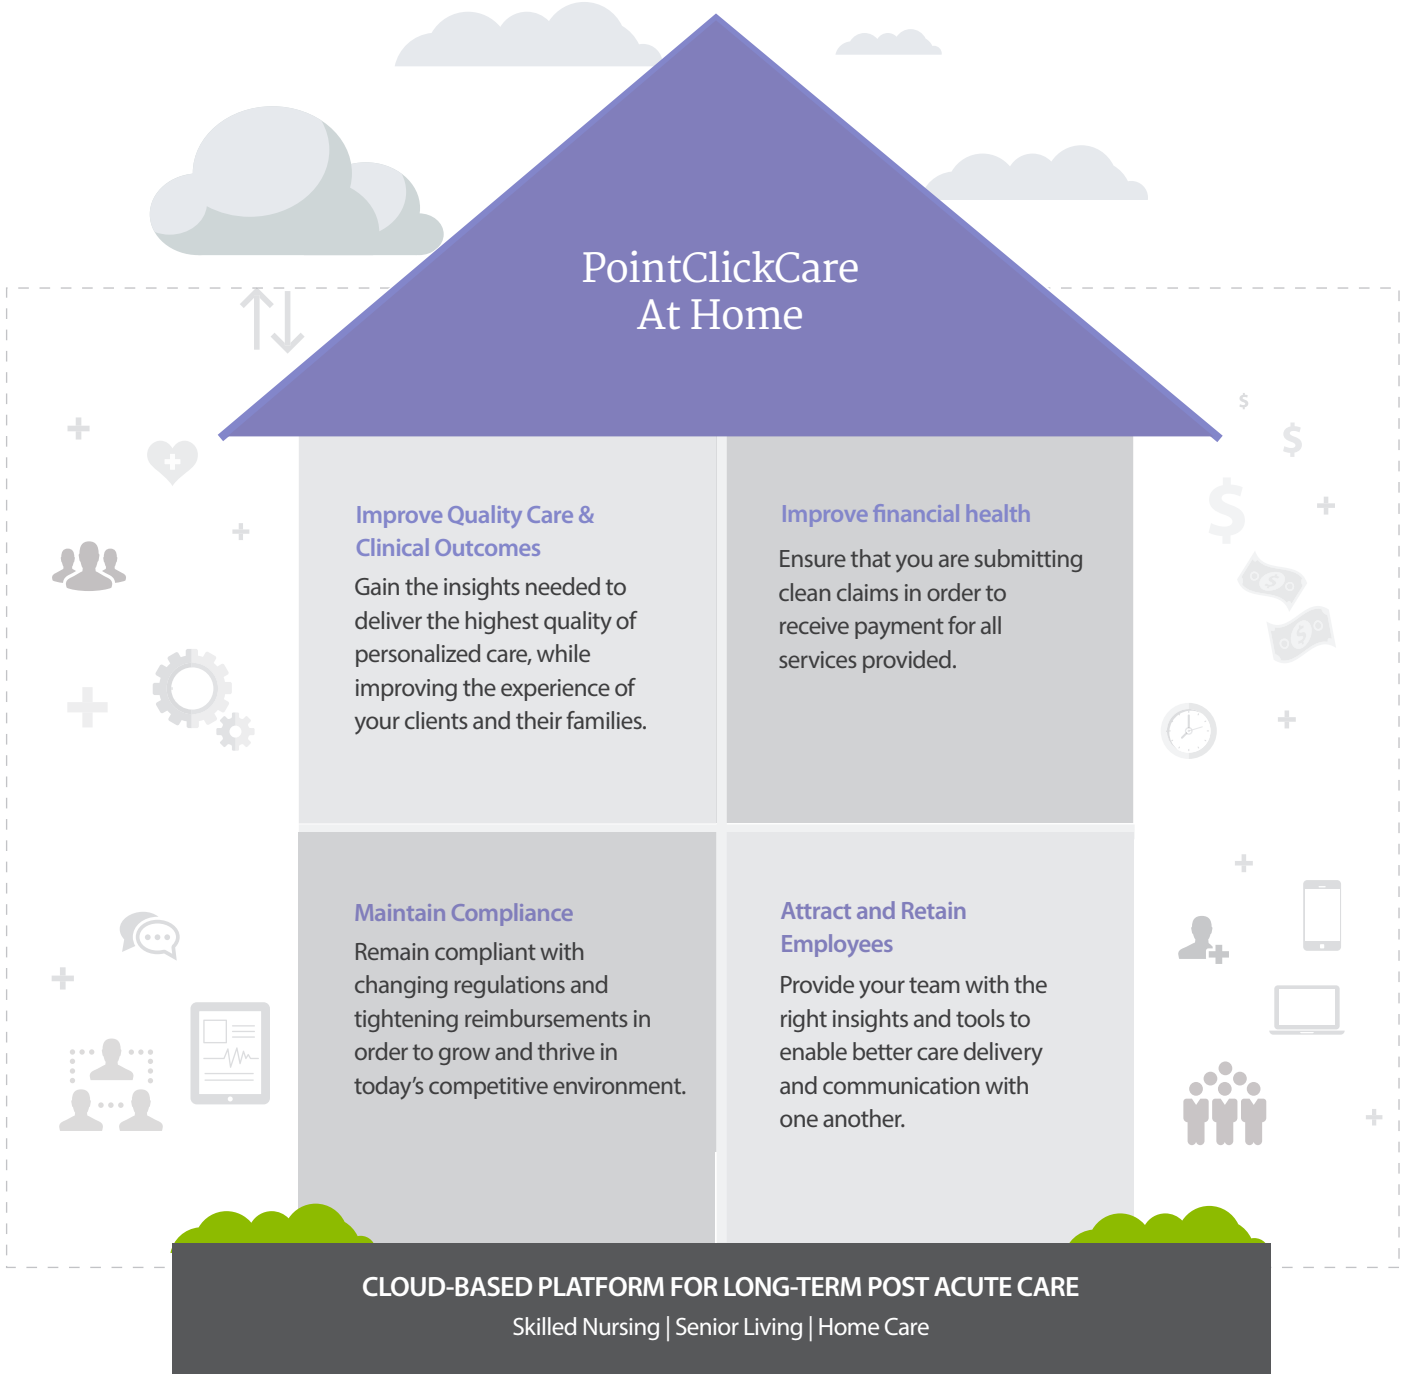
PointClickCare
At Home

Improve Quality Care & Clinical Outcomes
Gain the insights needed to deliver the highest quality of personalized care, while improving the experience of your clients and their families.

Improve financial health
Ensure that you are submitting clean claims in order to receive payment for all services provided.

Maintain Compliance
Remain compliant with changing regulations and tightening reimbursements in order to grow and thrive in today's competitive environment.

Attract and Retain Employees
Provide your team with the right insights and tools to enable better care delivery and communication with one another.

CLOUD-BASED PLATFORM FOR LONG-TERM POST ACUTE CARE
Skilled Nursing | Senior Living | Home Care